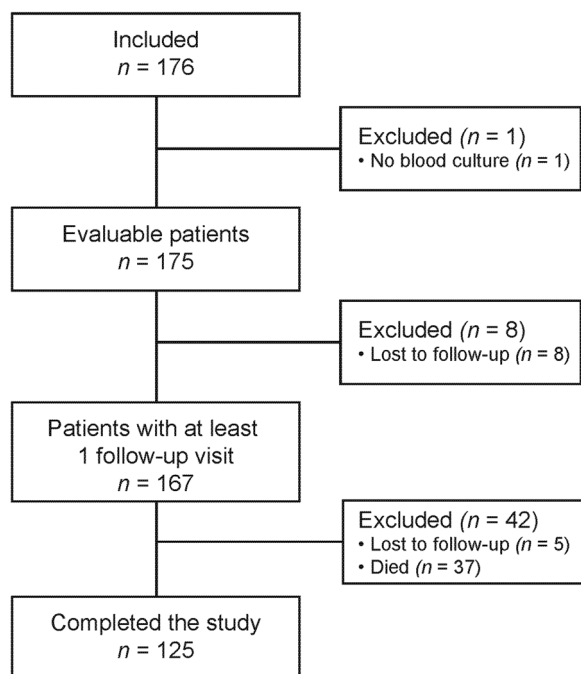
Included
$n$ = 176

Excluded ($n$ = 1)
• No blood culture ($n$ = 1)

Evaluable patients
$n$ = 175

Excluded ($n$ = 8)
• Lost to follow-up ($n$ = 8)

Patients with at least 1 follow-up visit
$n$ = 167

Excluded ($n$ = 42)
• Lost to follow-up ($n$ = 5)
• Died ($n$ = 37)

Completed the study
$n$ = 125